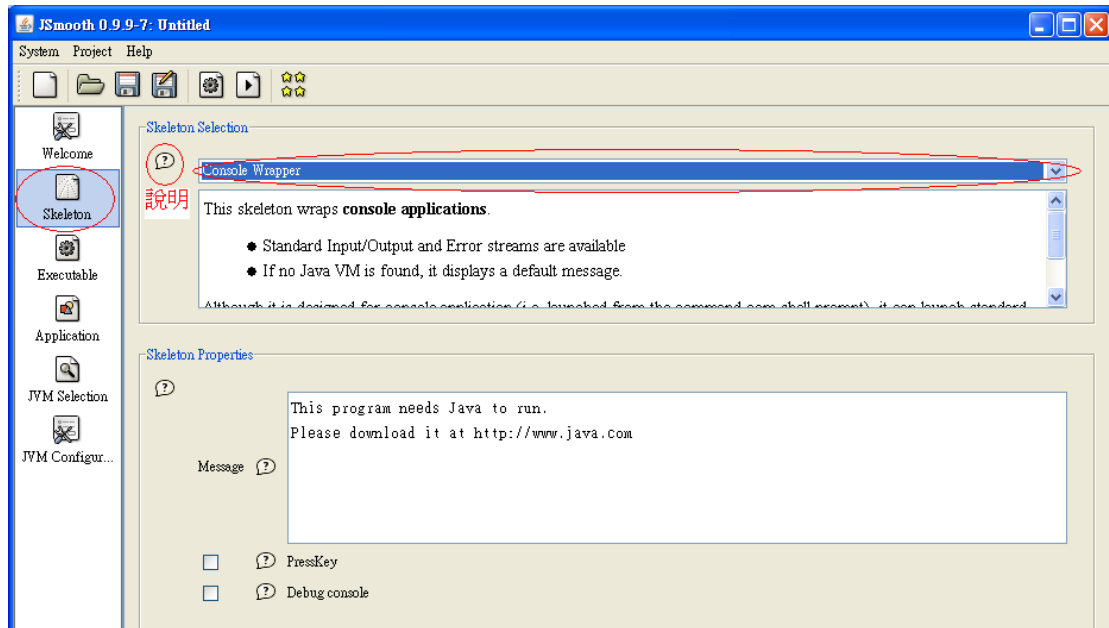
JSmooth 0.9.9-7: Untitled

System Project Help

Welcome

Skeleton

Executable

Application

JVM Selection

JVM Configur...

Skeleton Selection

說明

Console Wrapper

This skeleton wraps **console applications**.

- Standard Input/Output and Error streams are available
- If no Java VM is found, it displays a default message.

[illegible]

Skeleton Properties

Message

This program needs Java to run.
Please download it at http://www.java.com

PressKey

Debug console